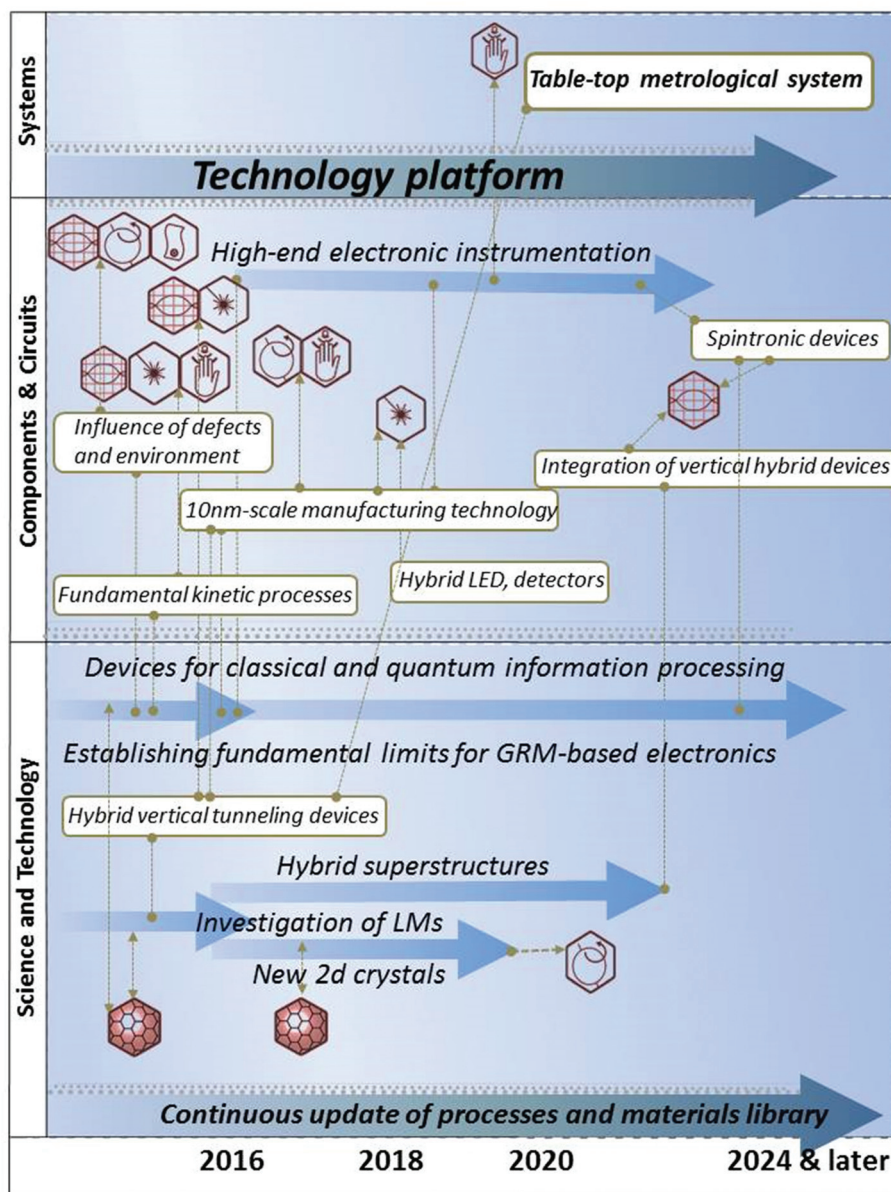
Systems

Table-top metrological system

Technology platform

Components & Circuits

High-end electronic instrumentation

Spintronic devices

Influence of defects and environment

Integration of vertical hybrid devices

10nm-scale manufacturing technology

Fundamental kinetic processes

Hybrid LED, detectors

Science and Technology

Devices for classical and quantum information processing

Establishing fundamental limits for GRM-based electronics

Hybrid vertical tunneling devices

Hybrid superstructures

Investigation of LMs

New 2d crystals

Continuous update of processes and materials library

2016 2018 2020 2024 & later